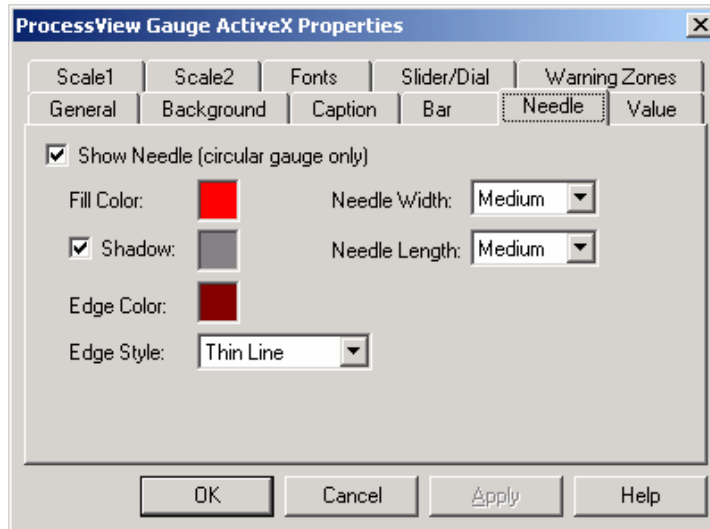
ProcessView Gauge ActiveX Properties

Scale1 | Scale2 | Fonts | Slider/Dial | Warning Zones
General | Background | Caption | Bar | Needle | Value

Show Needle (circular gauge only)

Fill Color:

Needle Width: Medium

Shadow:

Needle Length: Medium

Edge Color:

Edge Style: Thin Line

OK | Cancel | Apply | Help